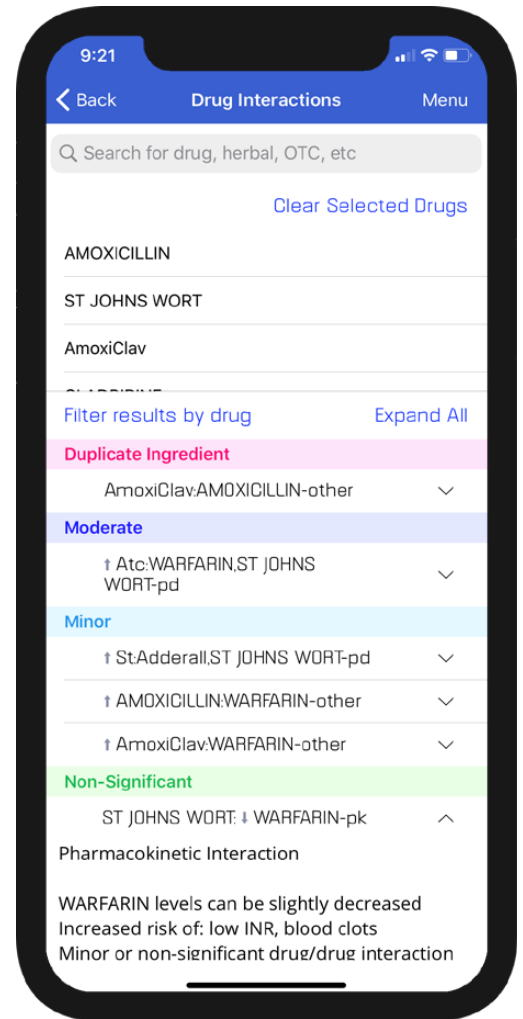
9:21

Back Drug Interactions Menu

Search for drug, herbal, OTC, etc

Clear Selected Drugs

AMOXICILLIN

ST JOHNS WORT

AmoxiClav

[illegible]

Filter results by drug Expand All

Duplicate Ingredient

AmoxiClav:AMOXICILLIN-other

Moderate

↑ Atc:WARFARIN,ST JOHNS WORT-pd

Minor

↑ St:Adderall,ST JOHNS WORT-pd

↑ AMOXICILLIN:WARFARIN-other

↑ AmoxiClav:WARFARIN-other

Non-Significant

ST JOHNS WORT: ↓ WARFARIN-pk

Pharmacokinetic Interaction

WARFARIN levels can be slightly decreased
Increased risk of: low INR, blood clots
Minor or non-significant drug/drug interaction